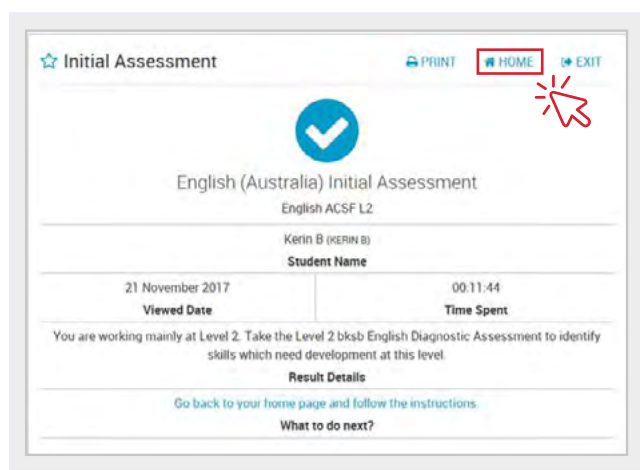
Initial Assessment

PRINT HOME EXIT

English (Australia) Initial Assessment

English ACSF L2

Kerin B (KERIN B)

Student Name

| 21 November 2017 | 00:11:44 |
|---|---|
| Viewed Date | Time Spent |

You are working mainly at Level 2. Take the Level 2 bksb English Diagnostic Assessment to identify skills which need development at this level.

Result Details

Go back to your home page and follow the instructions.

What to do next?